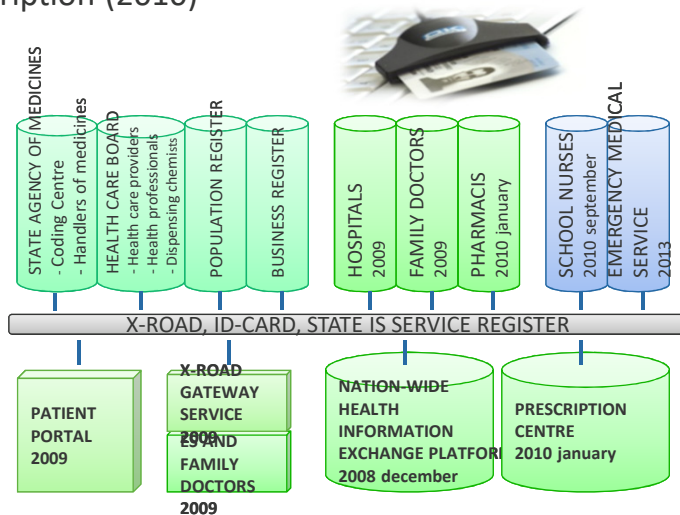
ription (2010)

STATE AGENCY OF MEDICINES
- Coding Centre
- Handlers of medicines

HEALTH CARE BOARD
- Health care providers
- Health professionals
- Dispensing chemists

POPULATION REGISTER

BUSINESS REGISTER

HOSPITALS
2009

FAMILY DOCTORS
2009

PHARMACIS
2010 january

SCHOOL NURSES
2010 september

EMERGENCY MEDICAL SERVICE
2013

X-ROAD, ID-CARD, STATE IS SERVICE REGISTER

PATIENT PORTAL
2009

X-ROAD GATEWAY SERVICE
2009

ES AND FAMILY DOCTORS
2009

NATION-WIDE HEALTH INFORMATION EXCHANGE PLATFORI
2008 december

PRESCRIPTION CENTRE
2010 january